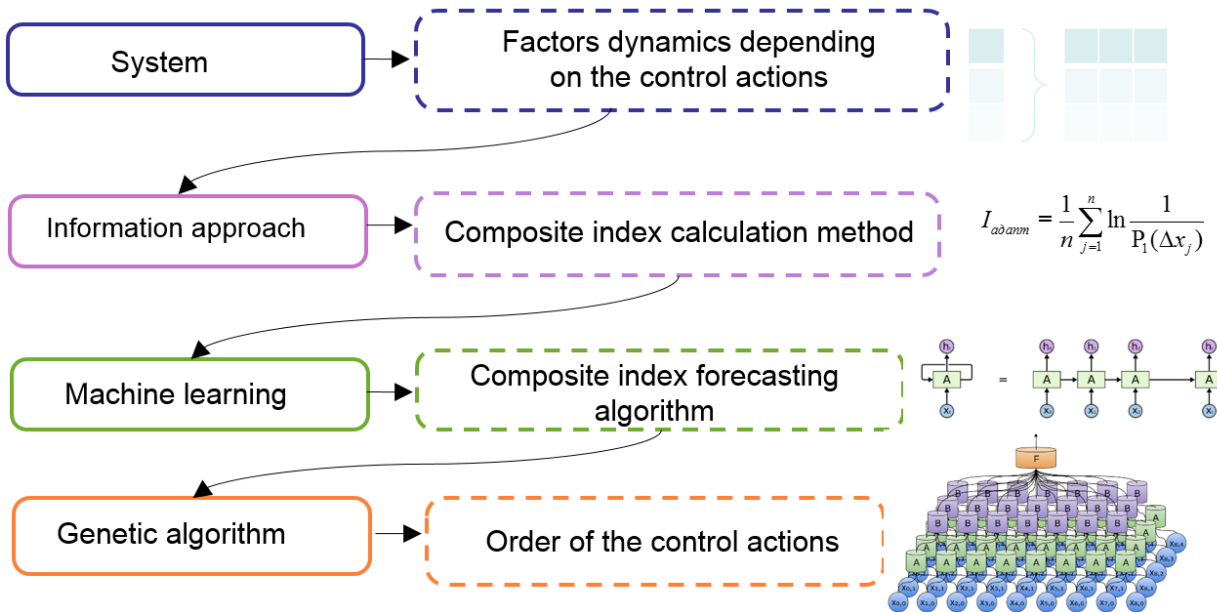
System

Factors dynamics depending on the control actions

Information approach

Composite index calculation method

$I_{адапт} = \frac{1}{n}\sum_{j=1}^{n}\ln\frac{1}{P_1(\Delta x_j)}$

Machine learning

Composite index forecasting algorithm

$h_t$ A $x_t$ = $h_0$ A $x_0$ $h_1$ A $x_1$ $h_2$ A $x_2$ $h_t$ A $x_t$

Genetic algorithm

Order of the control actions

F

B

A

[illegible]